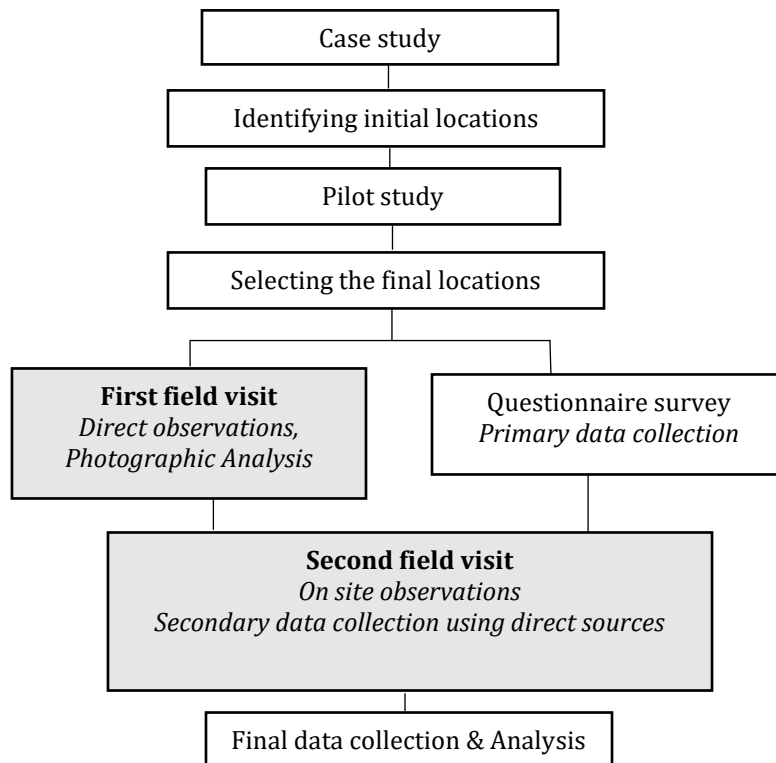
Case study

Identifying initial locations

Pilot study

Selecting the final locations

**First field visit**
*Direct observations, Photographic Analysis*

Questionnaire survey
*Primary data collection*

**Second field visit**
*On site observations*
*Secondary data collection using direct sources*

Final data collection & Analysis